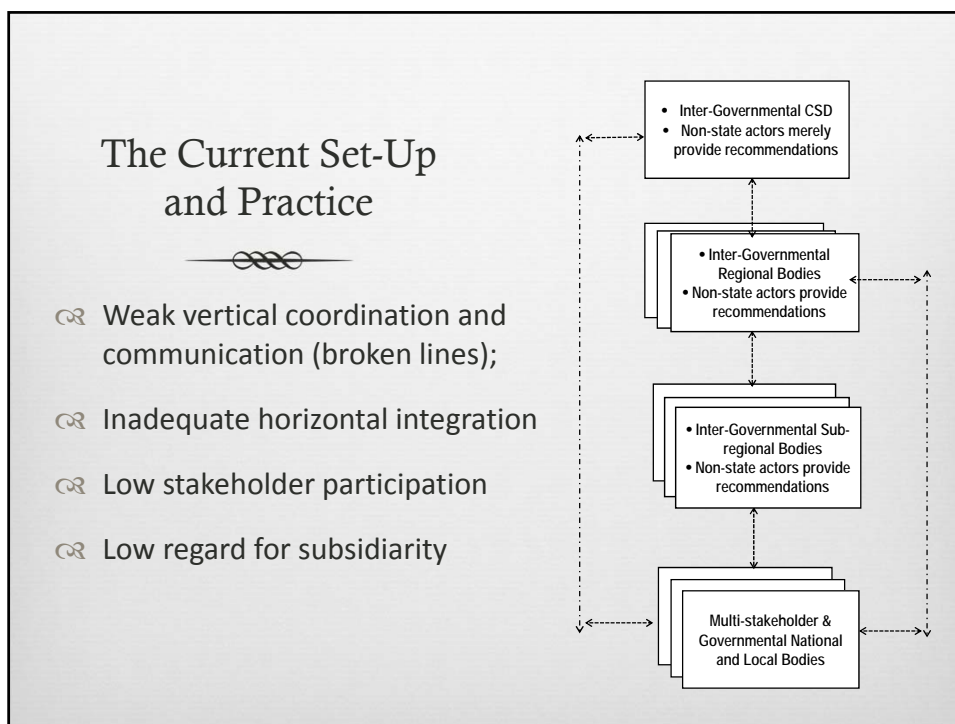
The Current Set-Up and Practice

Weak vertical coordination and communication (broken lines);

Inadequate horizontal integration

Low stakeholder participation

Low regard for subsidiarity

• Inter-Governmental CSD
• Non-state actors merely provide recommendations

• Inter-Governmental Regional Bodies
• Non-state actors provide recommendations

• Inter-Governmental Subregional Bodies
• Non-state actors provide recommendations

Multi-stakeholder & Governmental National and Local Bodies